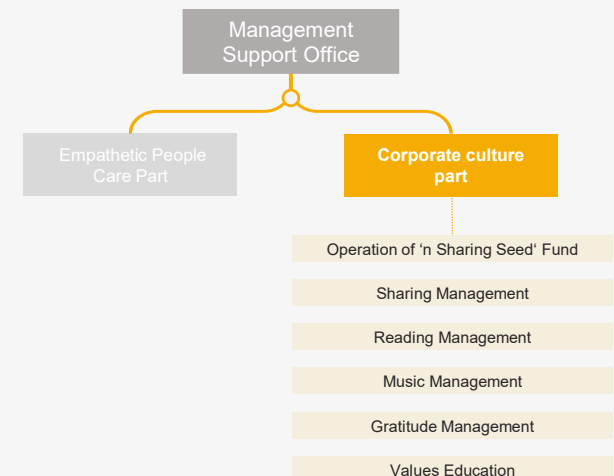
Management Support Office

Empathetic People Care Part

Corporate culture part

Operation of ‘n Sharing Seed‘ Fund

Sharing Management

Reading Management

Music Management

Gratitude Management

Values Education